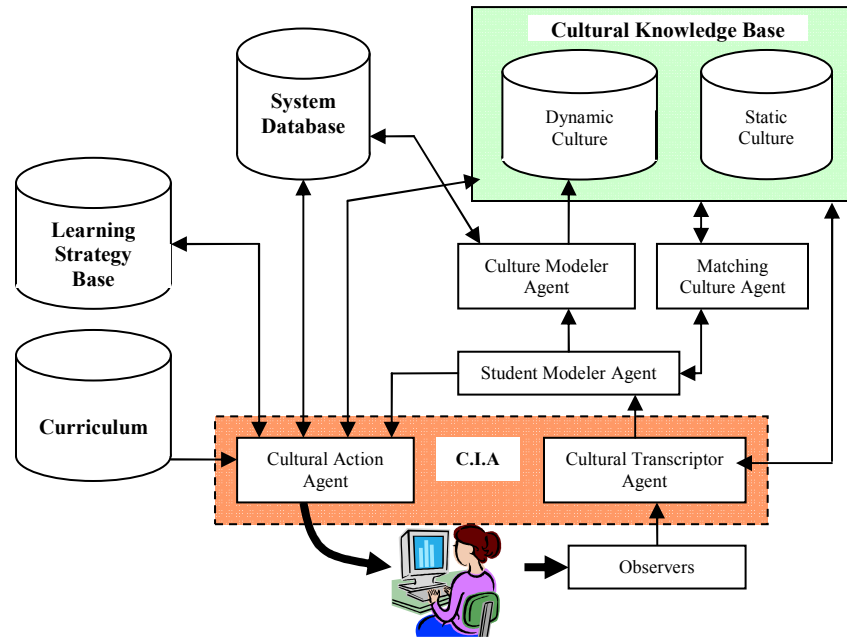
Cultural Knowledge Base

Dynamic Culture

Static Culture

System Database

Learning Strategy Base

Culture Modeler Agent

Matching Culture Agent

Student Modeler Agent

Curriculum

Cultural Action Agent

C.I.A

Cultural Transcriptor Agent

Observers